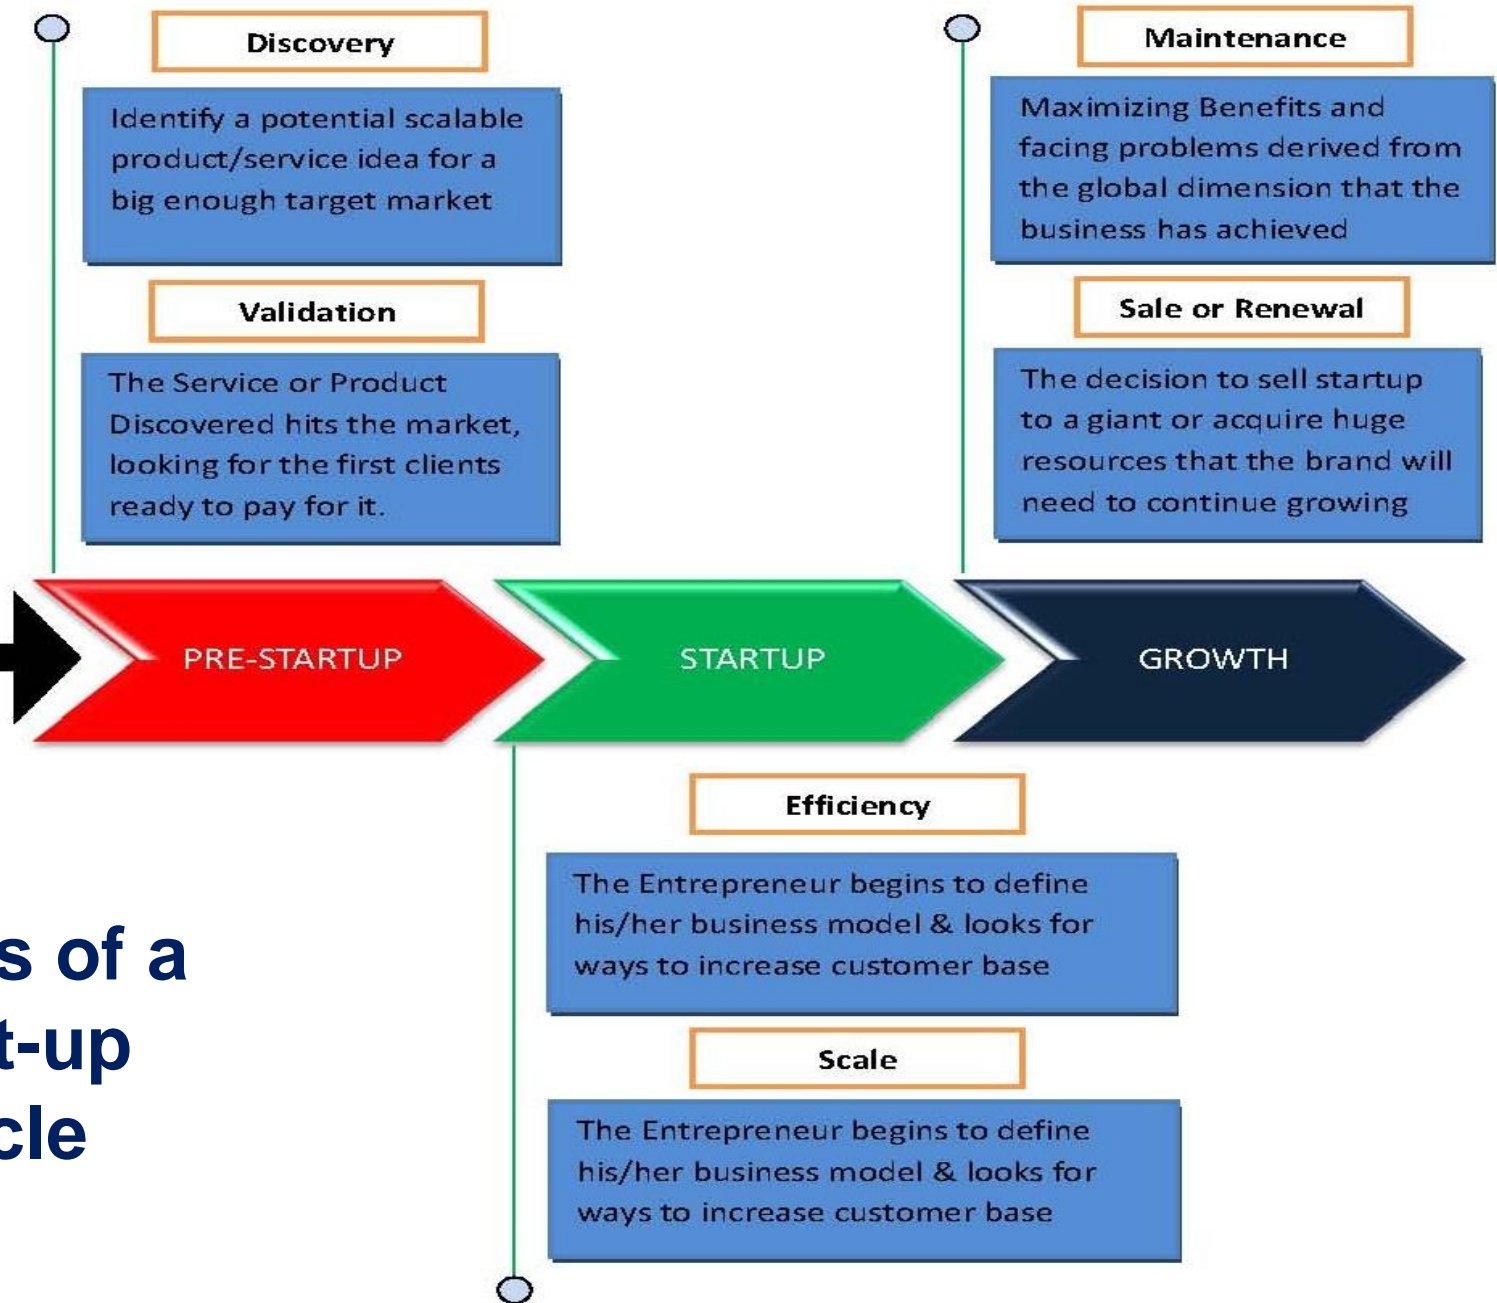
Discovery

Identify a potential scalable product/service idea for a big enough target market

Validation

The Service or Product Discovered hits the market, looking for the first clients ready to pay for it.

Maintenance

Maximizing Benefits and facing problems derived from the global dimension that the business has achieved

Sale or Renewal

The decision to sell startup to a giant or acquire huge resources that the brand will need to continue growing

PRE-STARTUP

STARTUP

GROWTH

Efficiency

The Entrepreneur begins to define his/her business model & looks for ways to increase customer base

Scale

The Entrepreneur begins to define his/her business model & looks for ways to increase customer base

s of a
t-up
cle